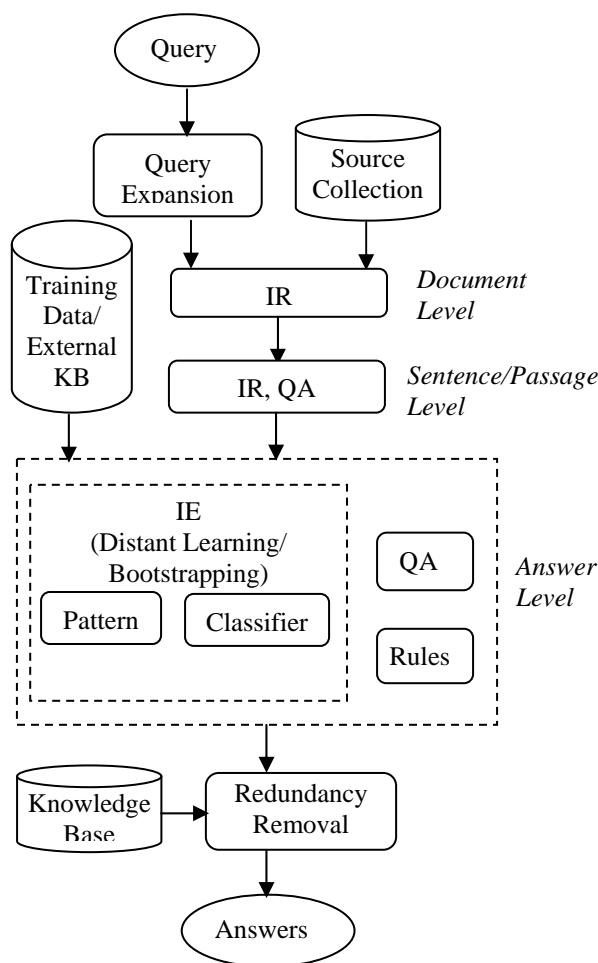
Query

Query Expansion

Source Collection

Training Data/ External KB

IR

*Document Level*

IR, QA

*Sentence/Passage Level*

IE (Distant Learning/ Bootstrapping)

Pattern

Classifier

QA

Rules

*Answer Level*

Knowledge Base

Redundancy Removal

Answers